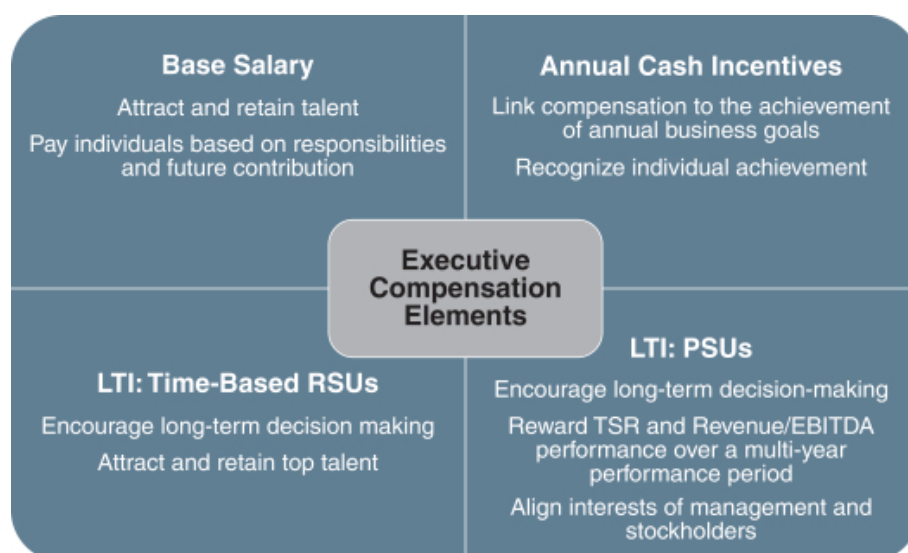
Base Salary

Attract and retain talent

Pay individuals based on responsibilities and future contribution

Annual Cash Incentives

Link compensation to the achievement of annual business goals

Recognize individual achievement

Executive Compensation Elements

LTI: Time-Based RSUs

Encourage long-term decision making

Attract and retain top talent

LTI: PSUs

Encourage long-term decision-making

Reward TSR and Revenue/EBITDA performance over a multi-year performance period

Align interests of management and stockholders